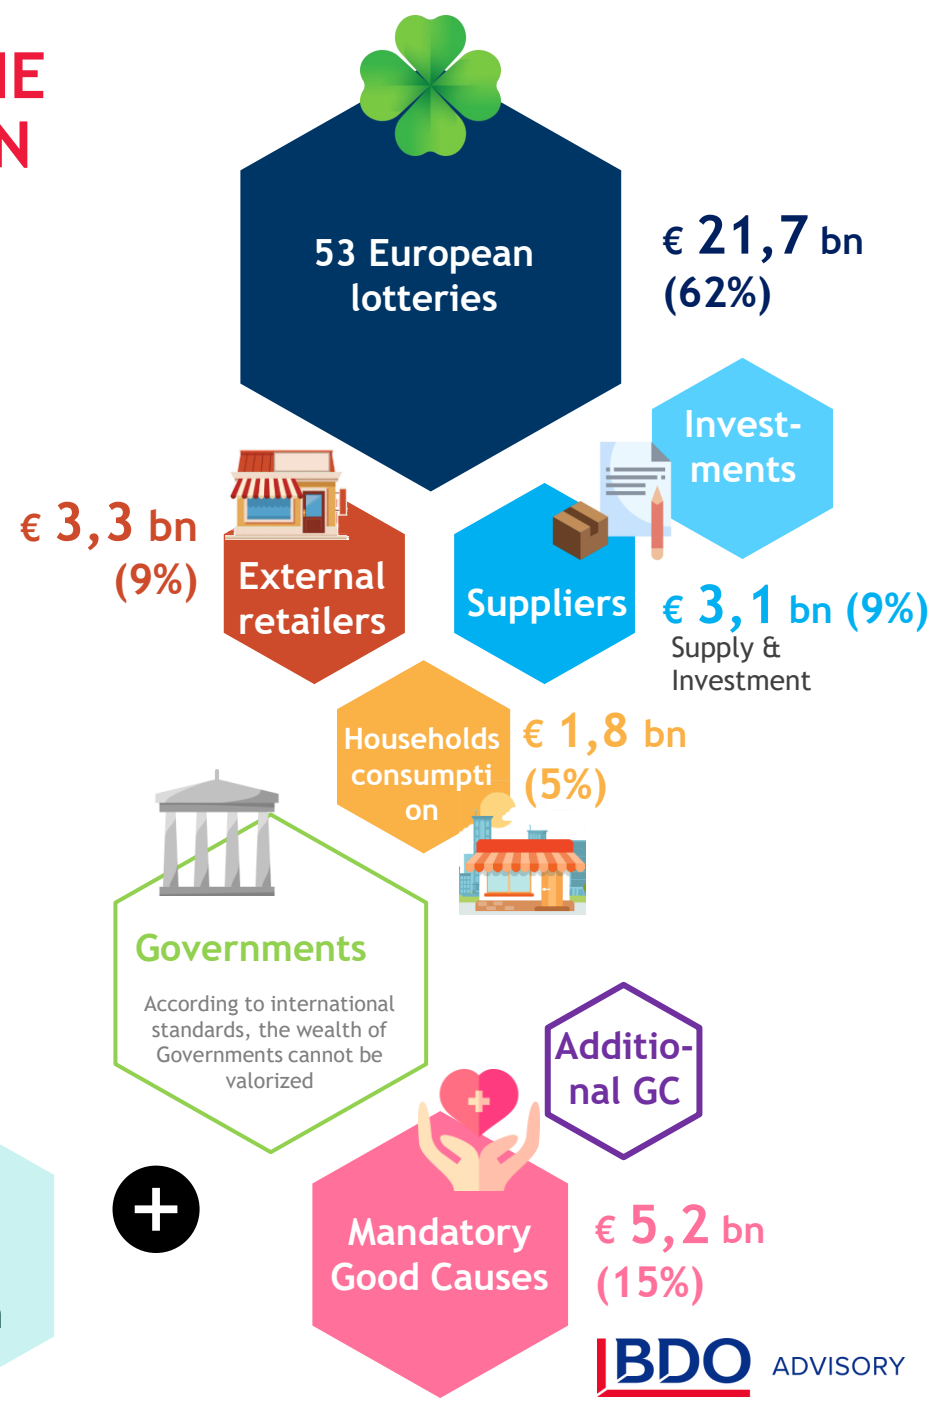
IE
N

53 European lotteries

€ 21,7 bn (62%)

Invest-ments

€ 3,3 bn (9%)

External retailers

Suppliers

€ 3,1 bn (9%)
Supply & Investment

Households consumption

€ 1,8 bn (5%)

Governments

According to international standards, the wealth of Governments cannot be valorized

Additio-nal GC

Mandatory Good Causes

€ 5,2 bn (15%)

BDO ADVISORY